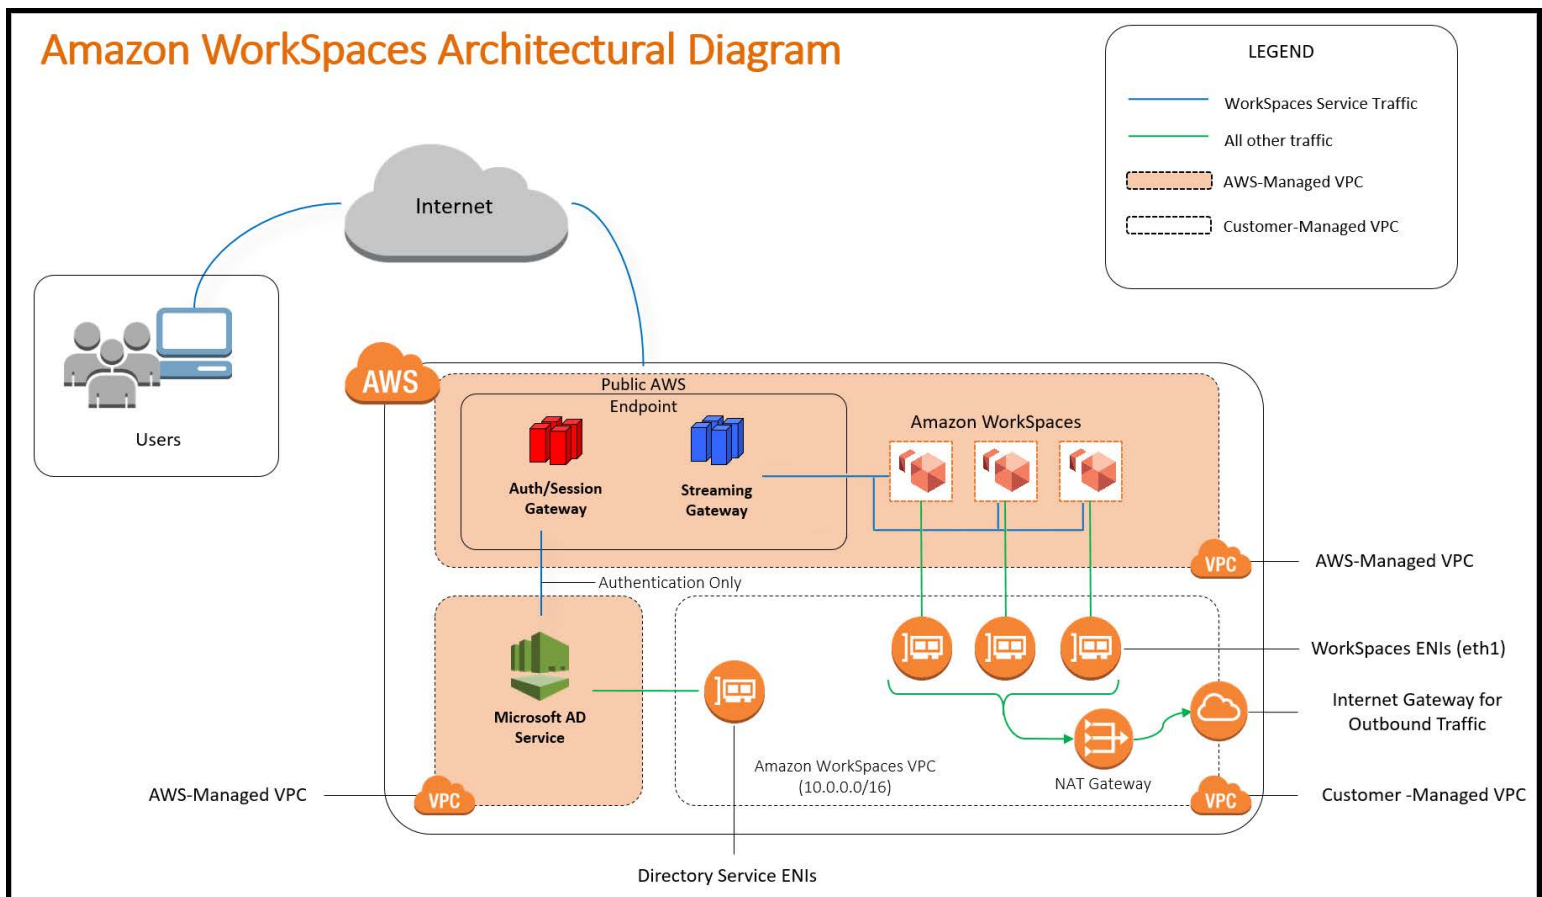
Amazon WorkSpaces Architectural Diagram

LEGEND

WorkSpaces Service Traffic

All other traffic

AWS-Managed VPC

Customer-Managed VPC

Internet

Users

AWS

Public AWS Endpoint

Auth/Session Gateway

Streaming Gateway

Amazon WorkSpaces

VPC

AWS-Managed VPC

Authentication Only

Microsoft AD Service

WorkSpaces ENIs (eth1)

Internet Gateway for Outbound Traffic

Amazon WorkSpaces VPC (10.0.0.0/16)

NAT Gateway

AWS-Managed VPC

VPC

VPC

Customer -Managed VPC

Directory Service ENIs